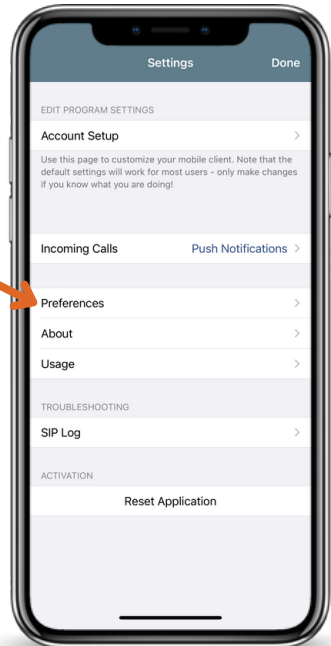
Settings

Done

EDIT PROGRAM SETTINGS

Account Setup

Use this page to customize your mobile client. Note that the default settings will work for most users - only make changes if you know what you are doing!

Incoming Calls

Push Notifications

Preferences

About

Usage

TROUBLESHOOTING

SIP Log

ACTIVATION

Reset Application